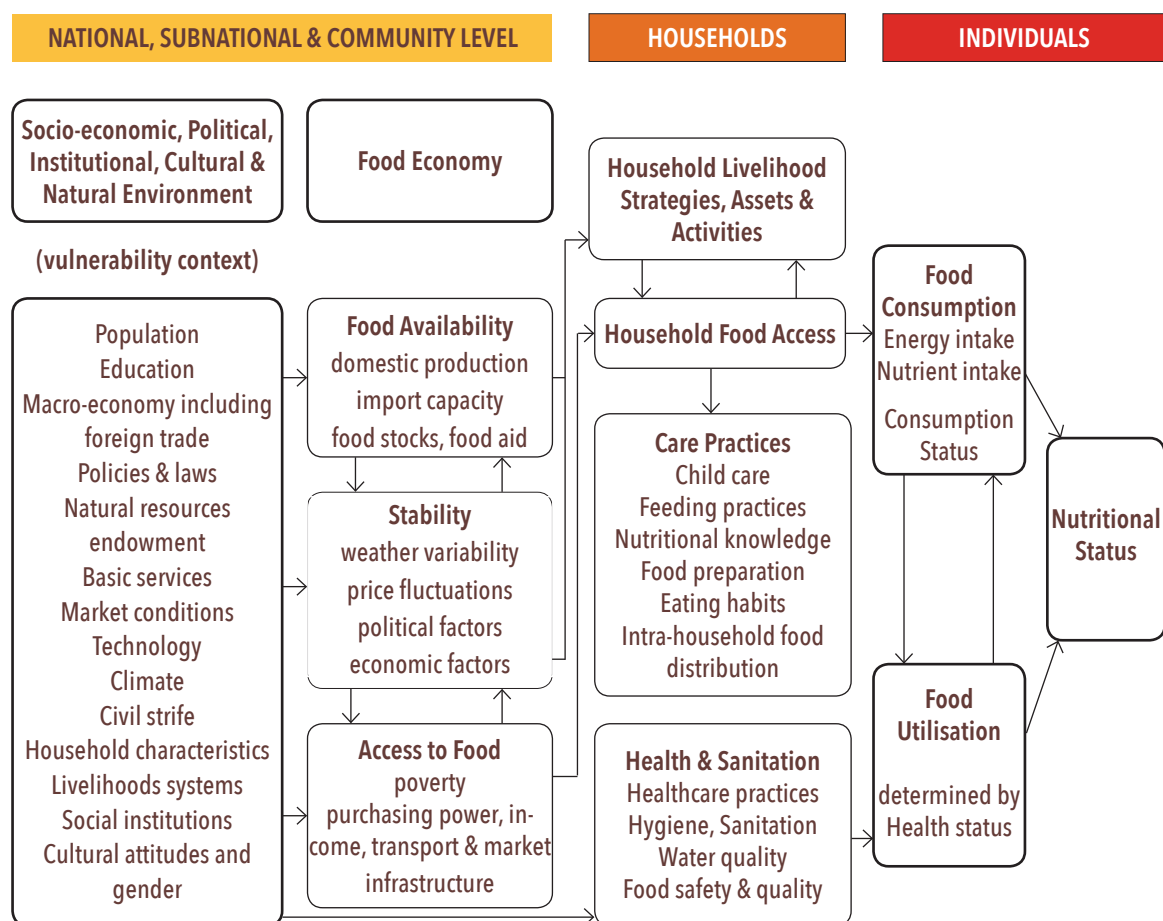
NATIONAL, SUBNATIONAL & COMMUNITY LEVEL

HOUSEHOLDS

INDIVIDUALS

Socio-economic, Political, Institutional, Cultural & Natural Environment

Food Economy

(vulnerability context)

Population
Education
Macro-economy including foreign trade
Policies & laws
Natural resources endowment
Basic services
Market conditions
Technology
Climate
Civil strife
Household characteristics
Livelihoods systems
Social institutions
Cultural attitudes and gender

Food Availability
domestic production
import capacity
food stocks, food aid

Stability
weather variability
price fluctuations
political factors
economic factors

Access to Food
poverty
purchasing power, income, transport & market infrastructure

Household Livelihood Strategies, Assets & Activities

Household Food Access

Care Practices
Child care
Feeding practices
Nutritional knowledge
Food preparation
Eating habits
Intra-household food distribution

Health & Sanitation
Healthcare practices
Hygiene, Sanitation
Water quality
Food safety & quality

Food Consumption
Energy intake
Nutrient intake
Consumption Status

Food Utilisation
determined by Health status

Nutritional Status